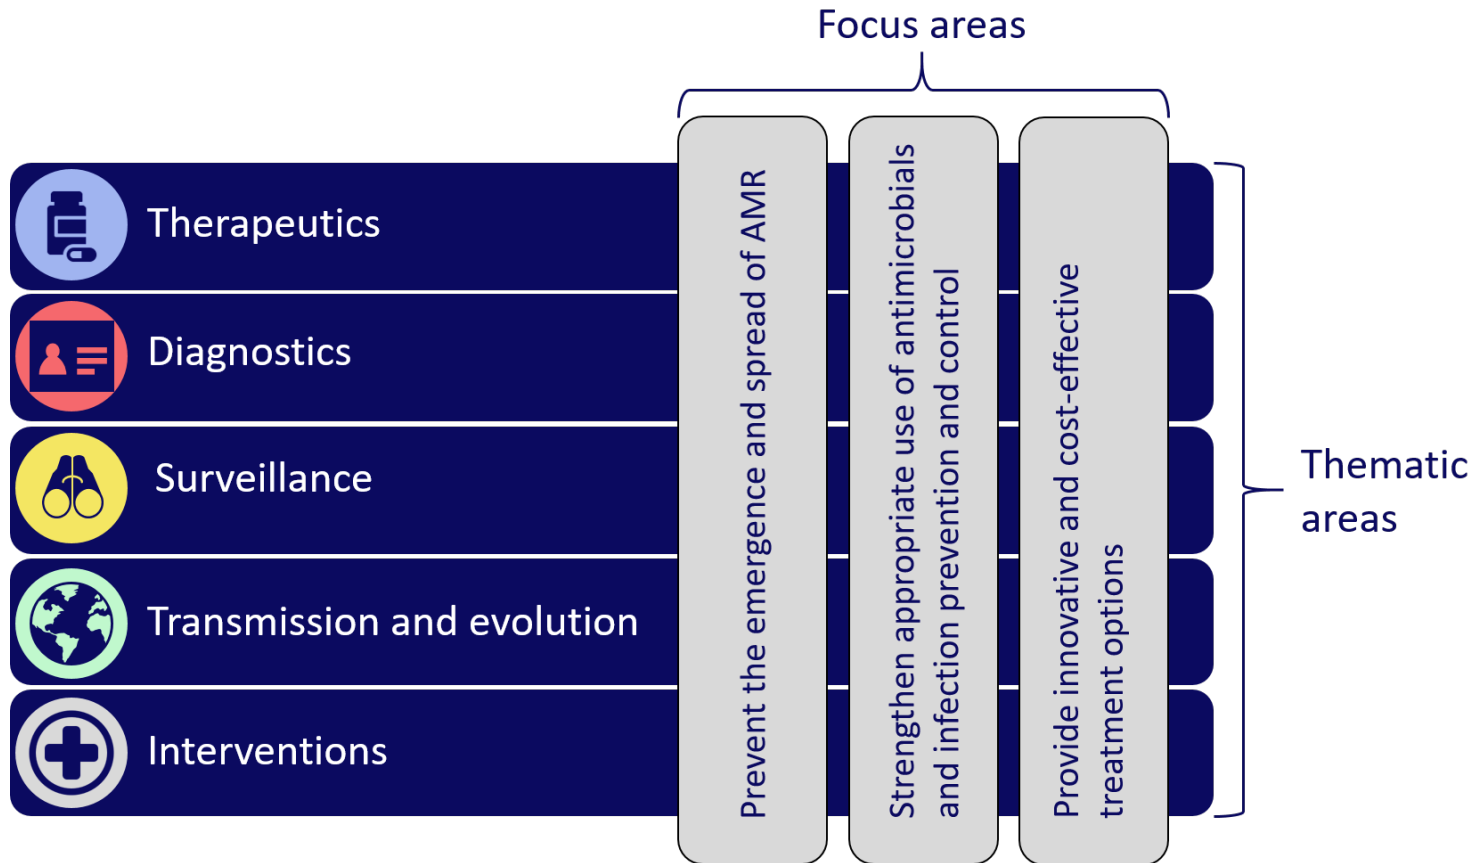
Focus areas

Therapeutics

Diagnostics

Surveillance

Transmission and evolution

Interventions

Prevent the emergence and spread of AMR

Strengthen appropriate use of antimicrobials and infection prevention and control

Provide innovative and cost-effective treatment options

Thematic areas